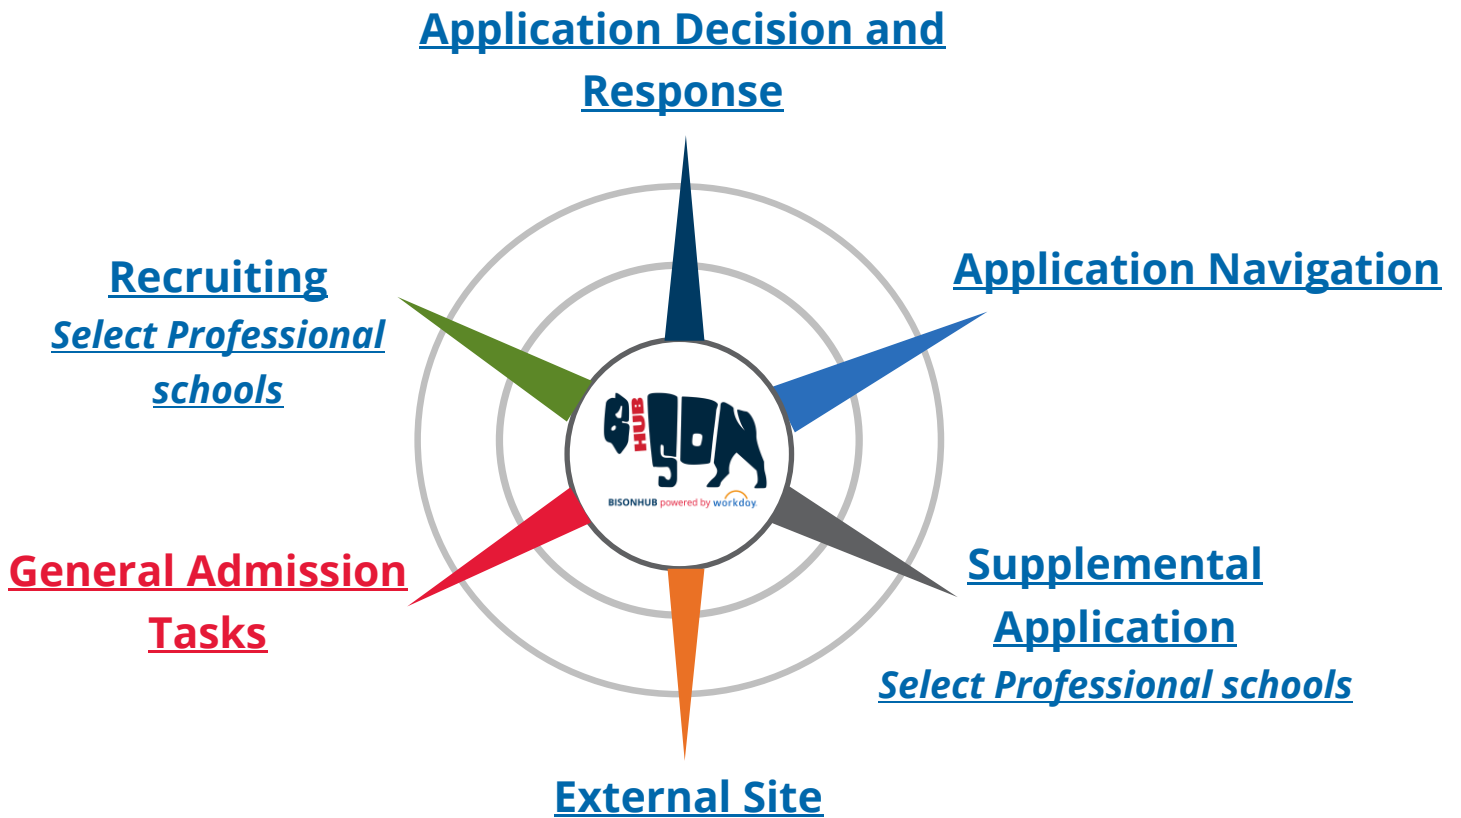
Application Decision and Response

Recruiting
Select Professional schools

Application Navigation

BI HUB SON
BISONHUB powered by workday.

General Admission Tasks

Supplemental Application
Select Professional schools

External Site